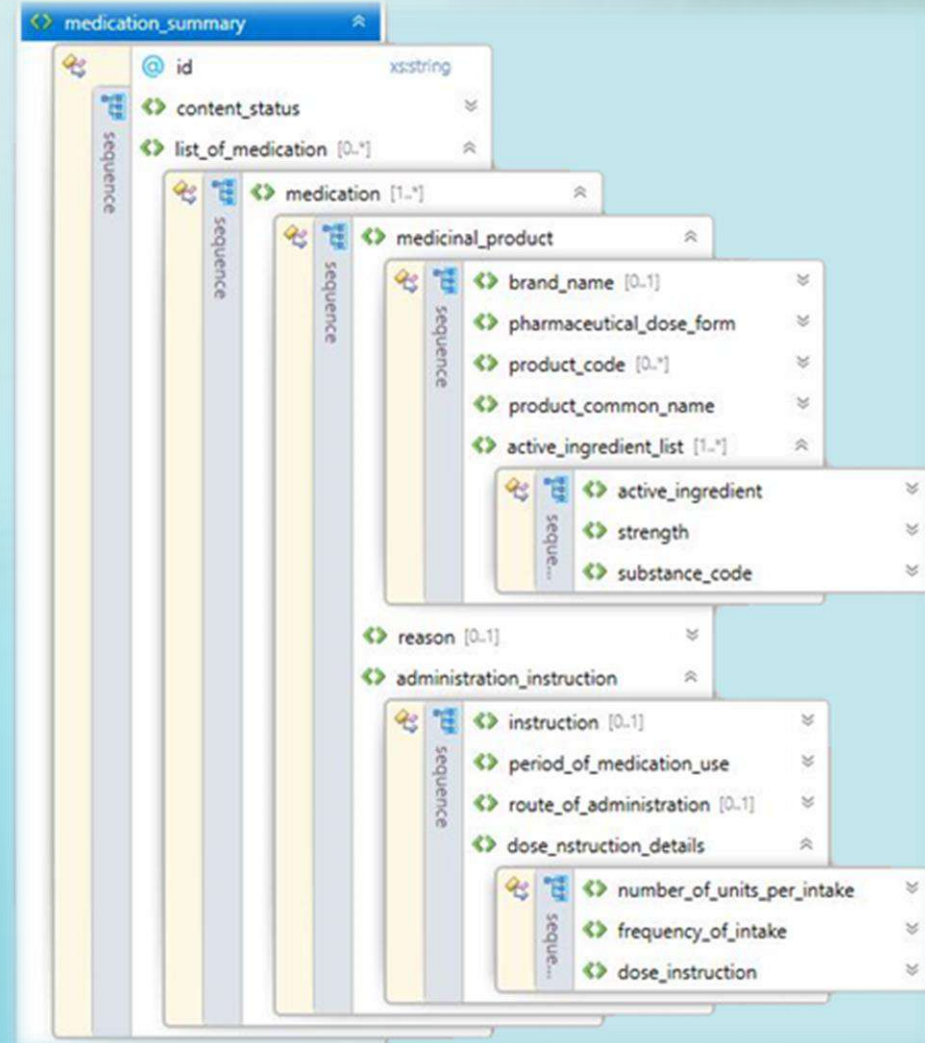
medication_summary

id xs:string

sequence

content_status

list_of_medication [0..*]

sequence

medication [1..*]

sequence

medicinal_product

sequence

brand_name [0..1]

pharmaceutical_dose_form

product_code [0..*]

product_common_name

active_ingredient_list [1..*]

seque...

active_ingredient

strength

substance_code

reason [0..1]

administration_instruction

sequence

instruction [0..1]

period_of_medication_use

route_of_administration [0..1]

dose_nstruction_details

seque...

number_of_units_per_intake

frequency_of_intake

dose_instruction